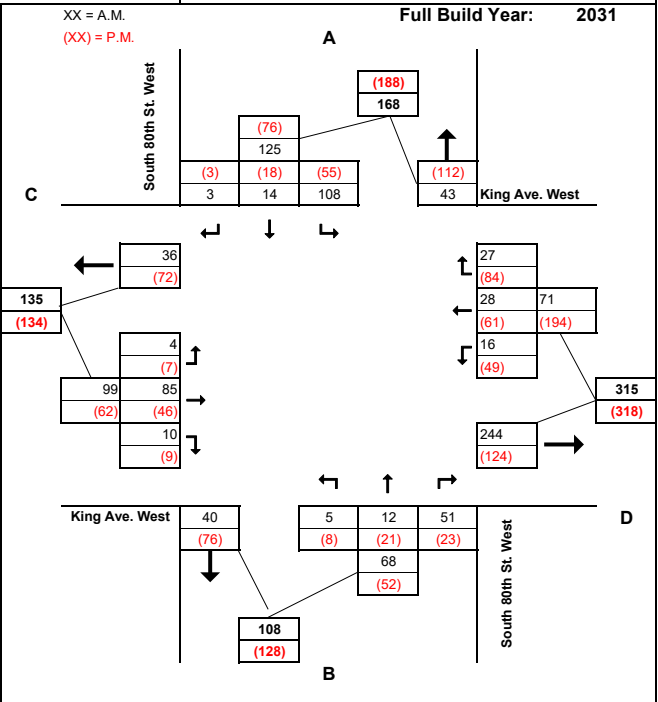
XX = A.M.
(XX) = P.M.

Full Build Year: 2031

A

South 80th St. West

(188)
168

(76)
125

(3) (18) (55)
3 14 108

(112)
43

King Ave. West

C

36
(72)

135
(134)

4
(7)

99 85
(62) (46)

10
(9)

27
(84)

28 71
(61) (194)

16
(49)

315
(318)

244
(124)

King Ave. West

40
(76)

5 12 51
(8) (21) (23)

68
(52)

D

South 80th St. West

108
(128)

B